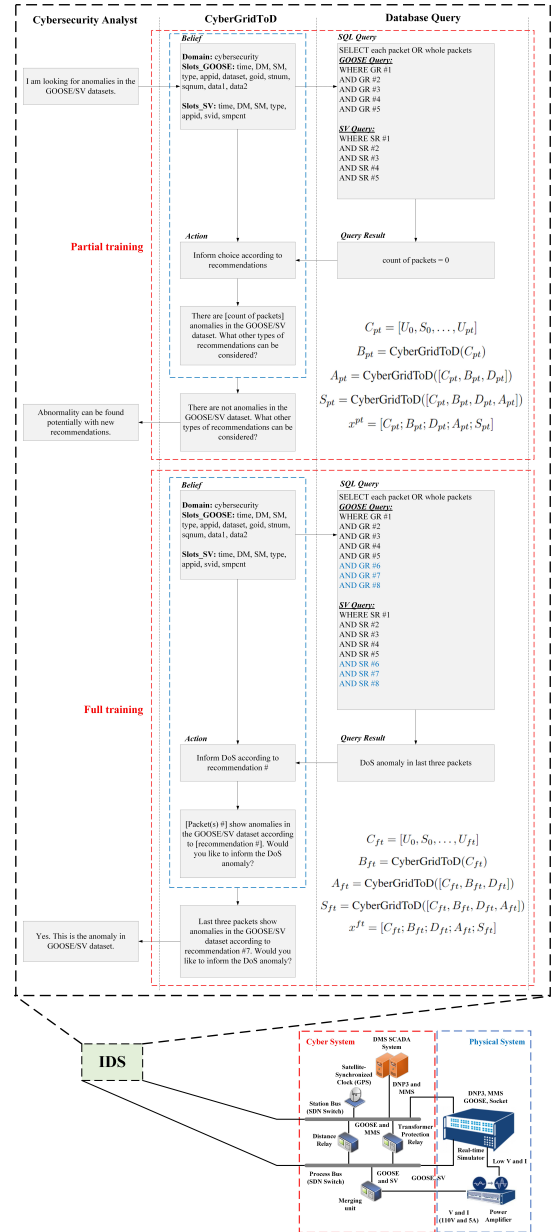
Cybersecurity Analyst

CyberGridToD

Database Query

Belief

Domain: cybersecurity
Slots_GOOSE: time, DM, SM, type, appid, dataset, goid, stnum, sqnum, data1, data2

Slots_SV: time, DM, SM, type, appid, svid, smpcnt

I am looking for anomalies in the GOOSE/SV datasets.

SQL Query
SELECT each packet OR whole packets
GOOSE Query:
WHERE GR #1
AND GR #2
AND GR #3
AND GR #4
AND GR #5

SV Query:
WHERE SR #1
AND SR #2
AND SR #3
AND SR #4
AND SR #5

Partial training

Action

Inform choice according to recommendations

Query Result

count of packets = 0

There are [count of packets] anomalies in the GOOSE/SV dataset. What other types of recommendations can be considered?

$C_{pt} = [U_0, S_0, \ldots, U_{pt}]$
$B_{pt} = \text{CyberGridToD}(C_{pt})$
$A_{pt} = \text{CyberGridToD}([C_{pt}, B_{pt}, D_{pt}])$
$S_{pt} = \text{CyberGridToD}([C_{pt}, B_{pt}, D_{pt}, A_{pt}])$
$x^{pt} = [C_{pt}; B_{pt}; D_{pt}; A_{pt}; S_{pt}]$

Abnormality can be found potentially with new recommendations.

There are not anomalies in the GOOSE/SV dataset. What other types of recommendations can be considered?

Belief

Domain: cybersecurity
Slots_GOOSE: time, DM, SM, type, appid, dataset, goid, stnum, sqnum, data1, data2

Slots_SV: time, DM, SM, type, appid, svid, smpcnt

SQL Query
SELECT each packet OR whole packets
GOOSE Query:
WHERE GR #1
AND GR #2
AND GR #3
AND GR #4
AND GR #5
AND GR #6
AND GR #7
AND GR #8

SV Query:
WHERE SR #1
AND SR #2
AND SR #3
AND SR #4
AND SR #5
AND SR #6
AND SR #7
AND SR #8

Full training

Action

Inform DoS according to recommendation #

Query Result

DoS anomaly in last three packets

[Packet(s) #] show anomalies in the GOOSE/SV dataset according to [recommendation #]. Would you like to inform the DoS anomaly?

$C_{ft} = [U_0, S_0, \ldots, U_{ft}]$
$B_{ft} = \text{CyberGridToD}(C_{ft})$
$A_{ft} = \text{CyberGridToD}([C_{ft}, B_{ft}, D_{ft}])$
$S_{ft} = \text{CyberGridToD}([C_{ft}, B_{ft}, D_{ft}, A_{ft}])$
$x^{ft} = [C_{ft}; B_{ft}; D_{ft}; A_{ft}; S_{ft}]$

Yes. This is the anomaly in GOOSE/SV dataset.

Last three packets show anomalies in the GOOSE/SV dataset according to recommendation #7. Would you like to inform the DoS anomaly?

IDS

Cyber System

Physical System

DMS SCADA System

Satellite-Synchronized Clock (GPS)

DNP3 and MMS

DNP3, MMS GOOSE, Socket

Station Bus (SDN Switch)

GOOSE and MMS

Transformer Protection Relay

Distance Relay

Real-time Simulator

Low V and I

Process Bus (SDN Switch)

GOOSE and SV

GOOSE SV

Merging unit

V and I (110V and 5A)

Power Amplifier